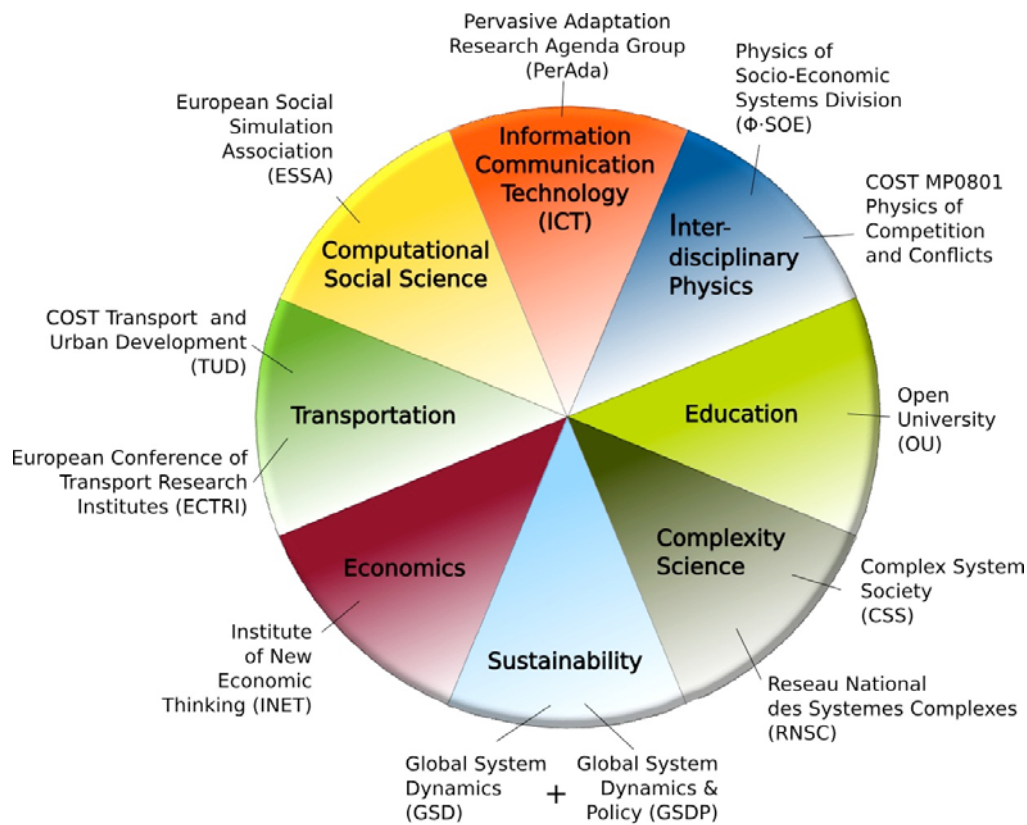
Pervasive Adaptation Research Agenda Group (PerAda)

Physics of Socio-Economic Systems Division (Φ·SOE)

European Social Simulation Association (ESSA)

Information Communication Technology (ICT)

COST MP0801 Physics of Competition and Conflicts

Computational Social Science

Inter-disciplinary Physics

COST Transport and Urban Development (TUD)

Transportation

Education

Open University (OU)

European Conference of Transport Research Institutes (ECTRI)

Economics

Complexity Science

Complex System Society (CSS)

Institute of New Economic Thinking (INET)

Sustainability

Reseau National des Systemes Complexes (RNSC)

Global System Dynamics (GSD)

+

Global System Dynamics & Policy (GSDP)